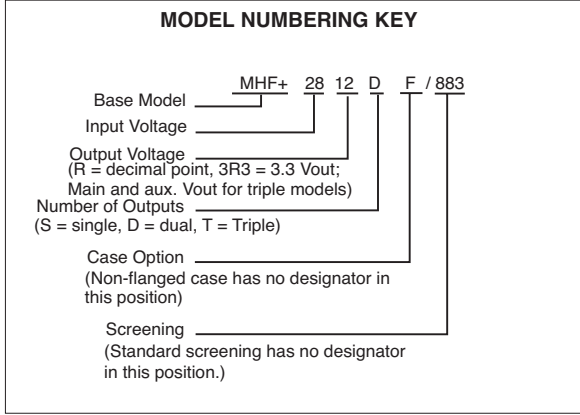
MODEL NUMBERING KEY

MHF+ 28 12 D F / 883

Base Model

Input Voltage

Output Voltage
(R = decimal point, 3R3 = 3.3 Vout;
Main and aux. Vout for triple models)

Number of Outputs
(S = single, D = dual, T = Triple)

Case Option
(Non-flanged case has no designator in this position)

Screening
(Standard screening has no designator in this position.)